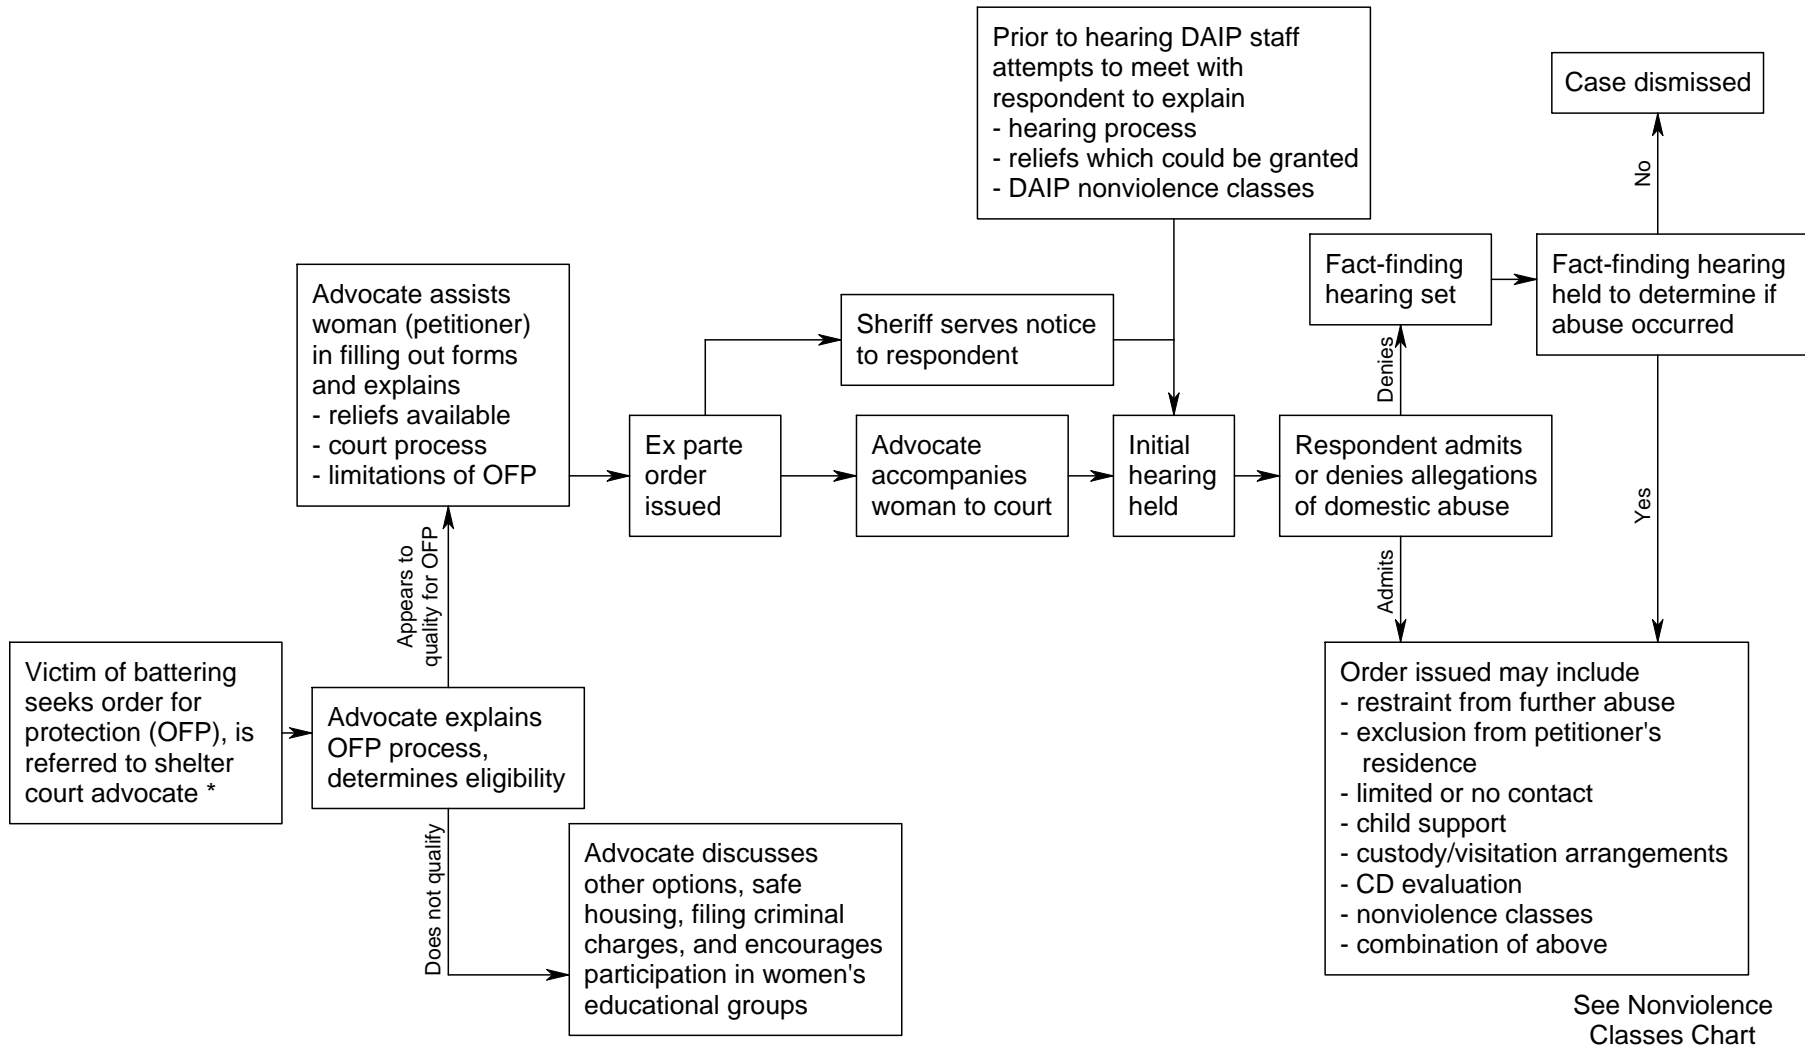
Victim of battering seeks order for protection (OFP), is referred to shelter court advocate *

Advocate explains OFP process, determines eligibility

Appears to quality for OFP

Advocate assists woman (petitioner) in filling out forms and explains
- reliefs available
- court process
- limitations of OFP

Does not qualify

Advocate discusses other options, safe housing, filing criminal charges, and encourages participation in women's educational groups

Ex parte order issued

Sheriff serves notice to respondent

Advocate accompanies woman to court

Prior to hearing DAIP staff attempts to meet with respondent to explain
- hearing process
- reliefs which could be granted
- DAIP nonviolence classes

Initial hearing held

Respondent admits or denies allegations of domestic abuse

Denies

Fact-finding hearing set

Fact-finding hearing held to determine if abuse occurred

No

Case dismissed

Yes

Admits

Order issued may include
- restraint from further abuse
- exclusion from petitioner's residence
- limited or no contact
- child support
- custody/visitation arrangements
- CD evaluation
- nonviolence classes
- combination of above

See Nonviolence Classes Chart